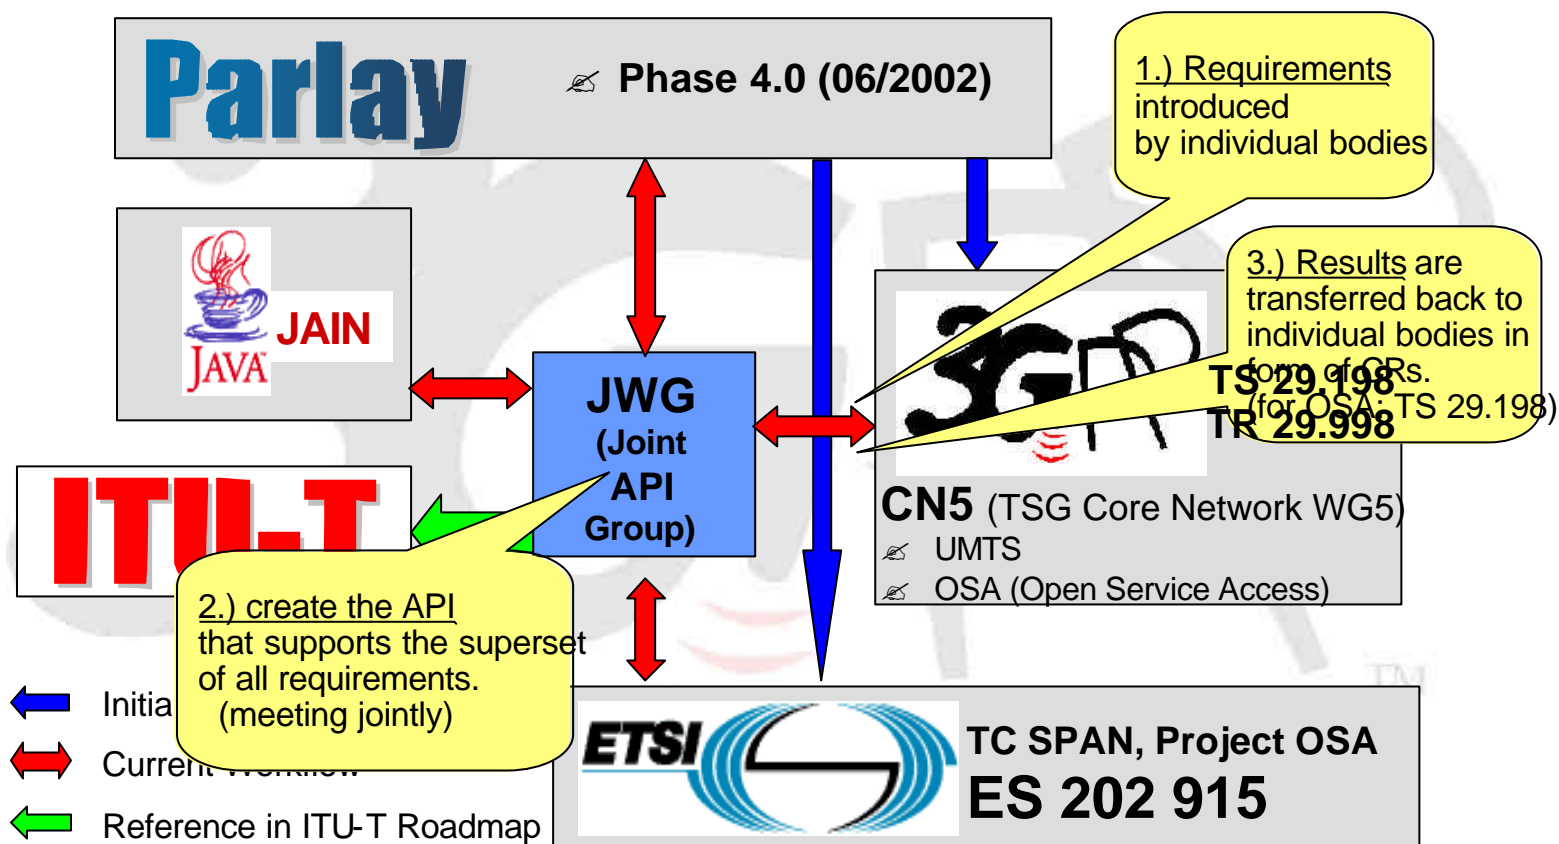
Parlay

Phase 4.0 (06/2002)

1.) Requirements introduced by individual bodies

JAIN
JAVA

JWG (Joint API Group)

3.) Results are transferred back to individual bodies in form of CRs. (for OSA: TS 29.198)

TS 29.198
TR 29.998

3GPP

CN5 (TSG Core Network WG5)
UMTS
OSA (Open Service Access)

ITU-T

2.) create the API that supports the superset of all requirements. (meeting jointly)

Initia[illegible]
Current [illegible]
Reference in ITU-T Roadmap

ETSI

TC SPAN, Project OSA
ES 202 915

TM